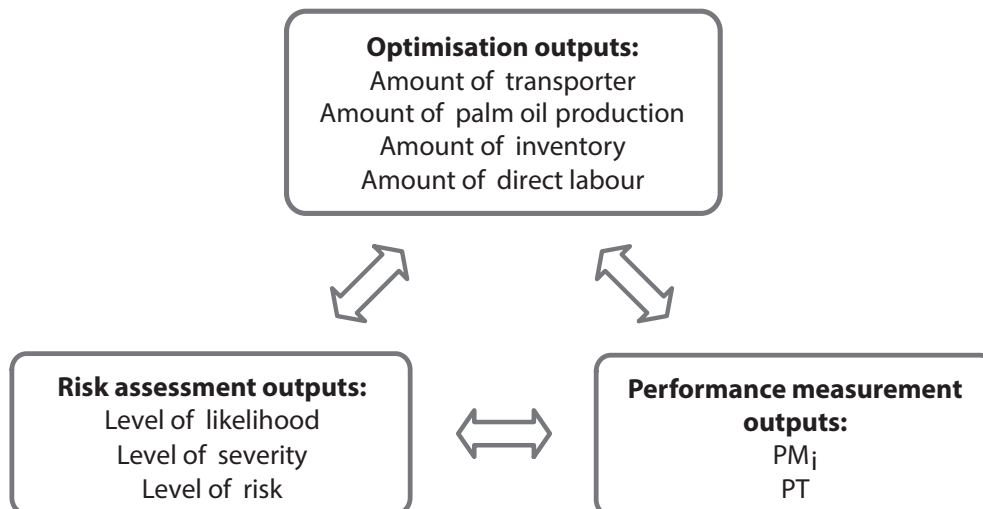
**Optimisation outputs:**
Amount of transporter
Amount of palm oil production
Amount of inventory
Amount of direct labour

**Risk assessment outputs:**
Level of likelihood
Level of severity
Level of risk

**Performance measurement outputs:**
$PM_i$
PT